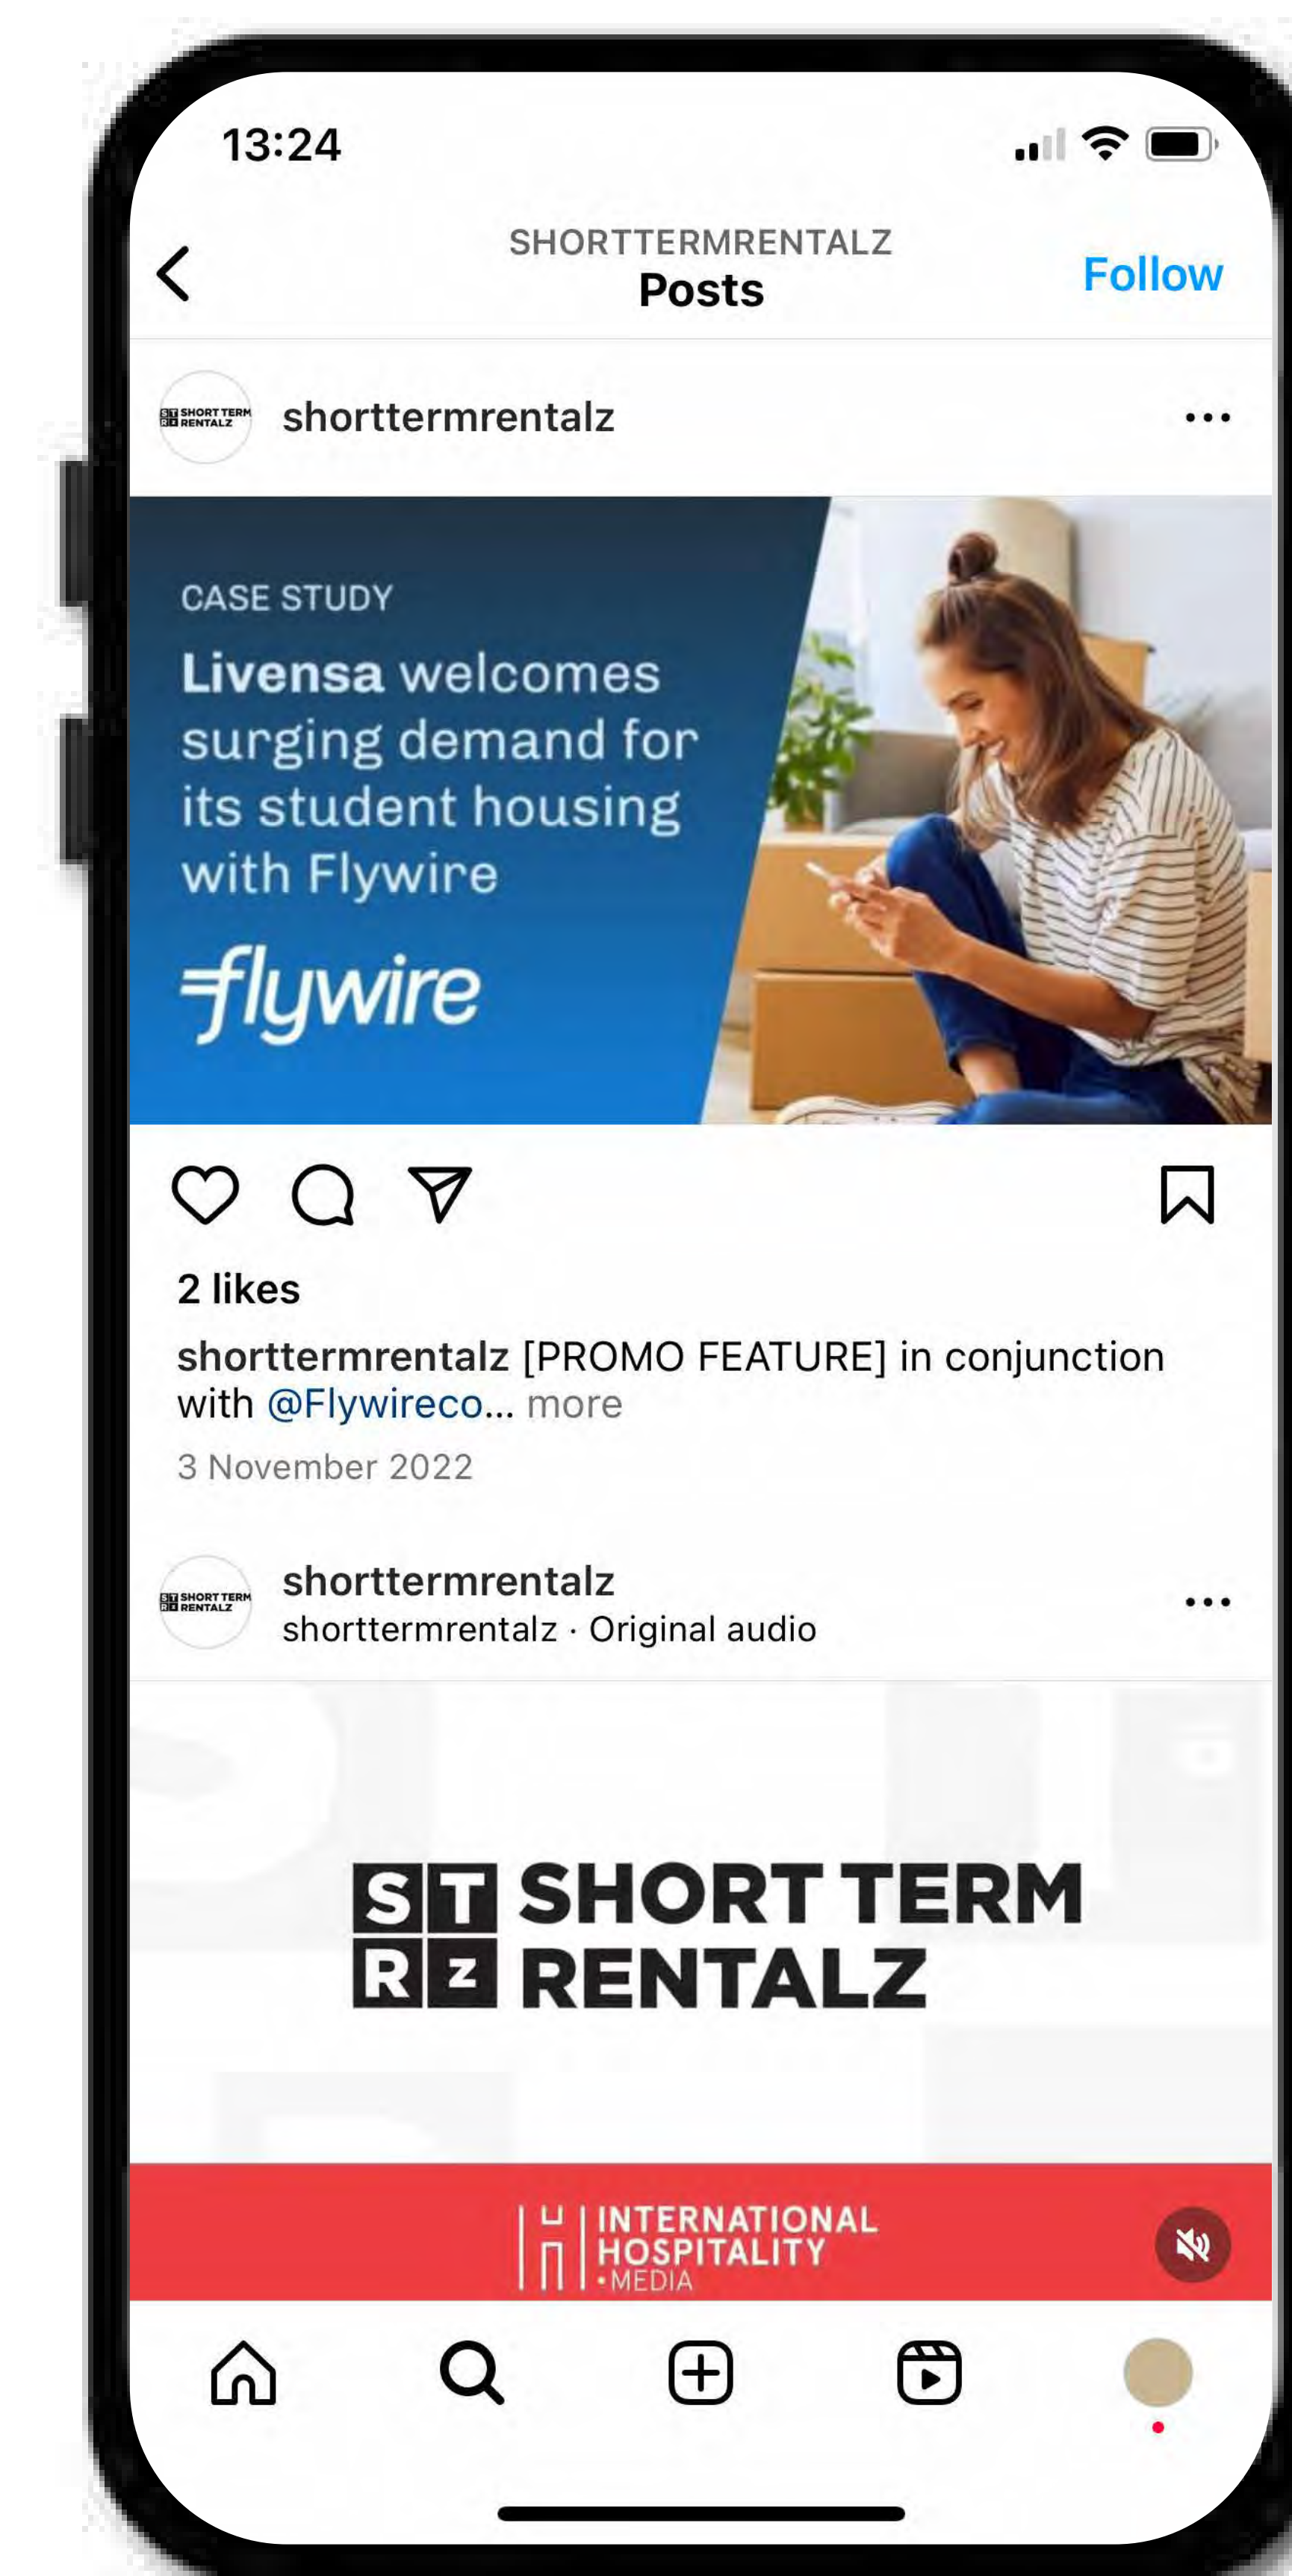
13:24

SHORTTERMRENTALZ
Posts
Follow

ST RZ SHORT TERM RENTALZ
shorttermrentalz

CASE STUDY
Livensa welcomes surging demand for its student housing with Flywire
flywire

2 likes
shorttermrentalz [PROMO FEATURE] in conjunction with @Flywireco... more
3 November 2022

ST RZ SHORT TERM RENTALZ
shorttermrentalz
shorttermrentalz · Original audio

ST RZ SHORT TERM RENTALZ

INTERNATIONAL HOSPITALITY •MEDIA